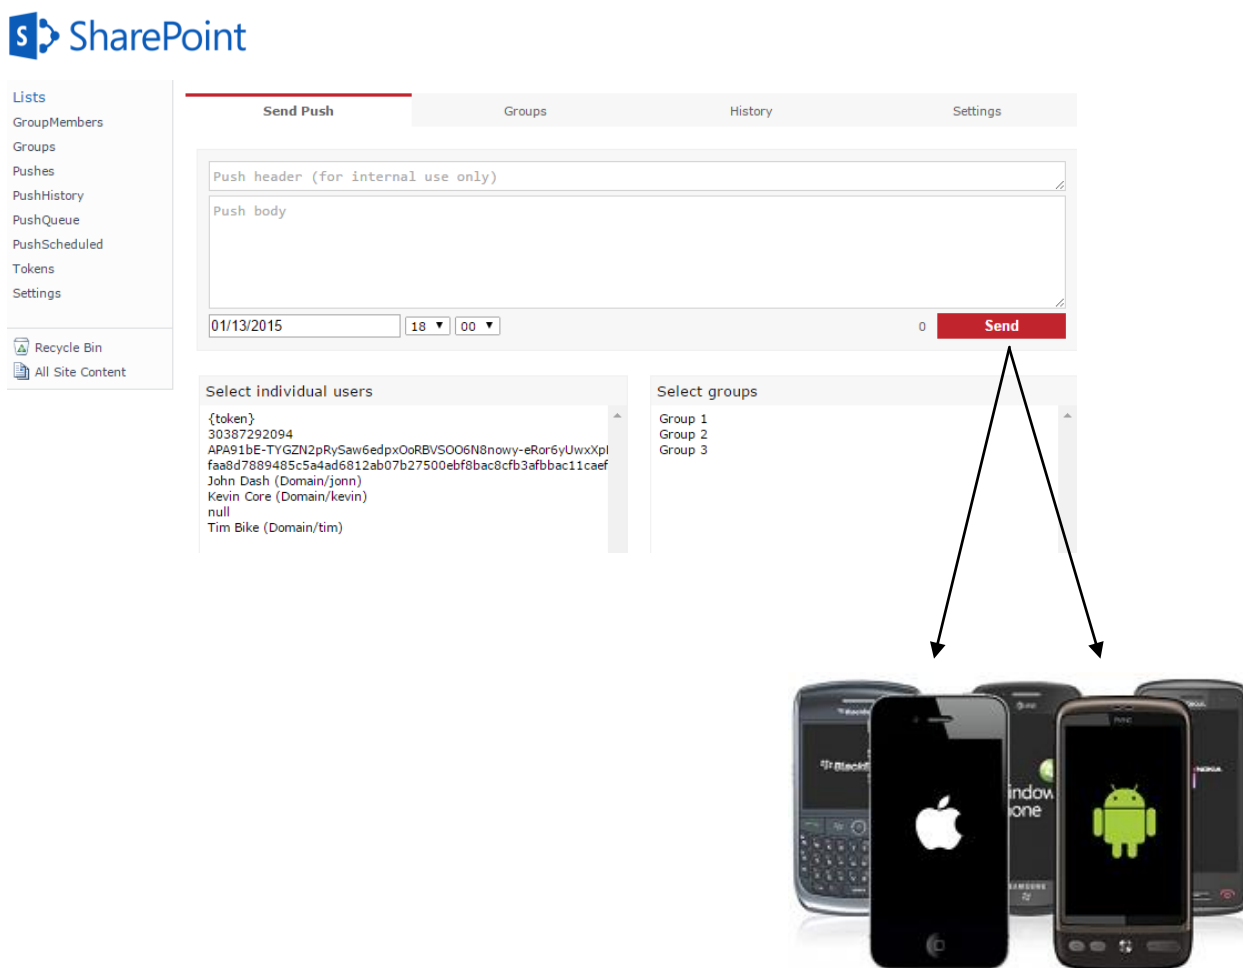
S SharePoint

Lists
GroupMembers
Groups
Pushes
PushHistory
PushQueue
PushScheduled
Tokens
Settings

Recycle Bin
All Site Content

Send Push | Groups | History | Settings

Push header (for internal use only)

Push body

01/13/2015 18 ▼ 00 ▼ 0 Send

Select individual users
{token}
30387292094
APA91bE-TYGZN2pRySaw6edpxOoRBVSOO6N8nowy-eRor6yUwxXpl
faa8d7889485c5a4ad6812ab07b27500ebf8bac8cfb3afbbac11caef
John Dash (Domain/jonn)
Kevin Core (Domain/kevin)
null
Tim Bike (Domain/tim)

Select groups
Group 1
Group 2
Group 3

BlackBerry
indow
one
SAMSUNG
NOKIA